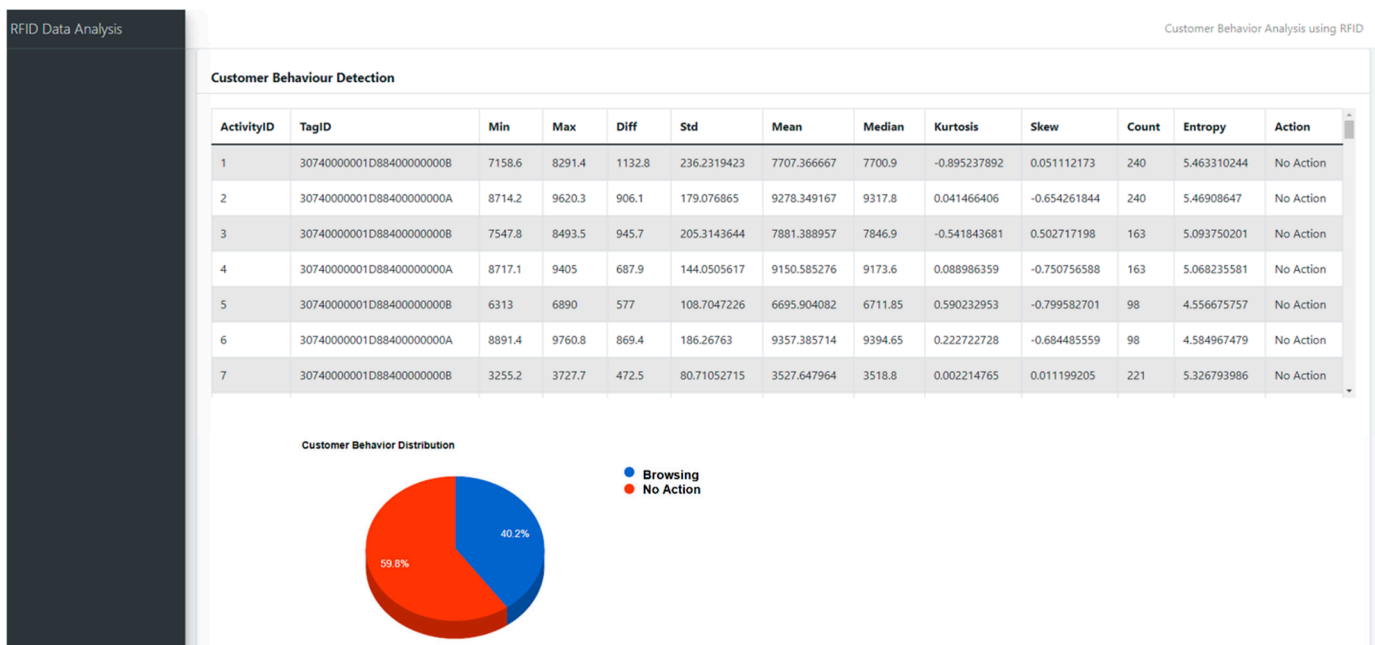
RFID Data Analysis

Customer Behavior Analysis using RFID

Customer Behaviour Detection

| ActivityID | TagID | Min | Max | Diff | Std | Mean | Median | Kurtosis | Skew | Count | Entropy | Action |
|---|---|---|---|---|---|---|---|---|---|---|---|---|
| 1 | 30740000001D88400000000B | 7158.6 | 8291.4 | 1132.8 | 236.2319423 | 7707.366667 | 7700.9 | -0.895237892 | 0.051112173 | 240 | 5.463310244 | No Action |
| 2 | 30740000001D88400000000A | 8714.2 | 9620.3 | 906.1 | 179.076865 | 9278.349167 | 9317.8 | 0.041466406 | -0.654261844 | 240 | 5.46908647 | No Action |
| 3 | 30740000001D88400000000B | 7547.8 | 8493.5 | 945.7 | 205.3143644 | 7881.388957 | 7846.9 | -0.541843681 | 0.502717198 | 163 | 5.093750201 | No Action |
| 4 | 30740000001D88400000000A | 8717.1 | 9405 | 687.9 | 144.0505617 | 9150.585276 | 9173.6 | 0.088986359 | -0.750756588 | 163 | 5.068235581 | No Action |
| 5 | 30740000001D88400000000B | 6313 | 6890 | 577 | 108.7047226 | 6695.904082 | 6711.85 | 0.590232953 | -0.799582701 | 98 | 4.556675757 | No Action |
| 6 | 30740000001D88400000000A | 8891.4 | 9760.8 | 869.4 | 186.26763 | 9357.385714 | 9394.65 | 0.222722728 | -0.684485559 | 98 | 4.584967479 | No Action |
| 7 | 30740000001D88400000000B | 3255.2 | 3727.7 | 472.5 | 80.71052715 | 3527.647964 | 3518.8 | 0.002214765 | 0.011199205 | 221 | 5.326793986 | No Action |

Customer Behavior Distribution

Browsing
No Action

40.2%
59.8%